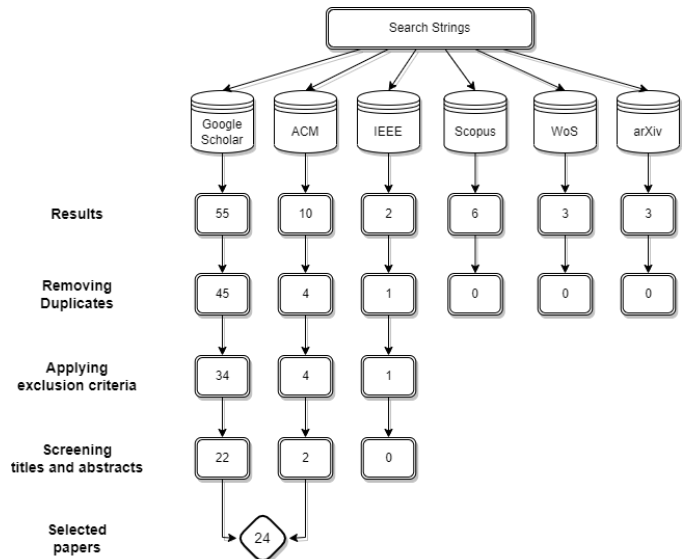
Search Strings

Google Scholar

ACM

IEEE

Scopus

WoS

arXiv

Results

55

10

2

6

3

3

Removing Duplicates

45

4

1

0

0

0

Applying exclusion criteria

34

4

1

Screening titles and abstracts

22

2

0

Selected papers

24